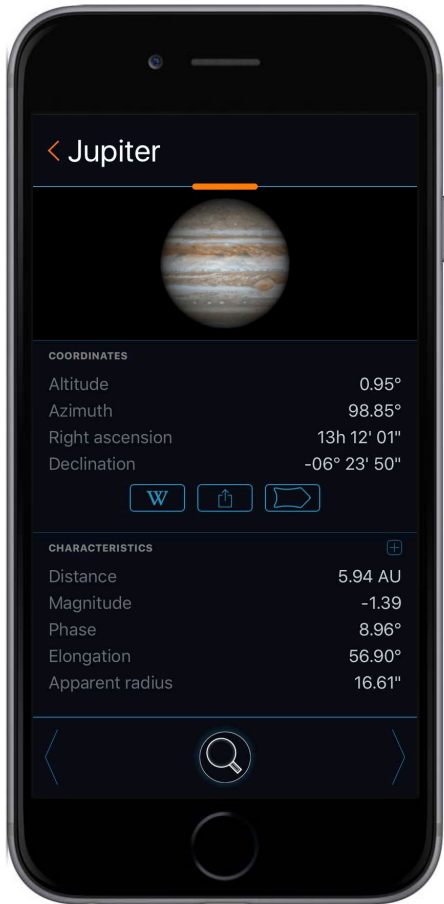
Jupiter

COORDINATES

| | |
|---|---|
| Altitude | 0.95° |
| Azimuth | 98.85° |
| Right ascension | 13h 12' 01" |
| Declination | -06° 23' 50" |

W

CHARACTERISTICS

| | |
|---|---|
| Distance | 5.94 AU |
| Magnitude | -1.39 |
| Phase | 8.96° |
| Elongation | 56.90° |
| Apparent radius | 16.61" |